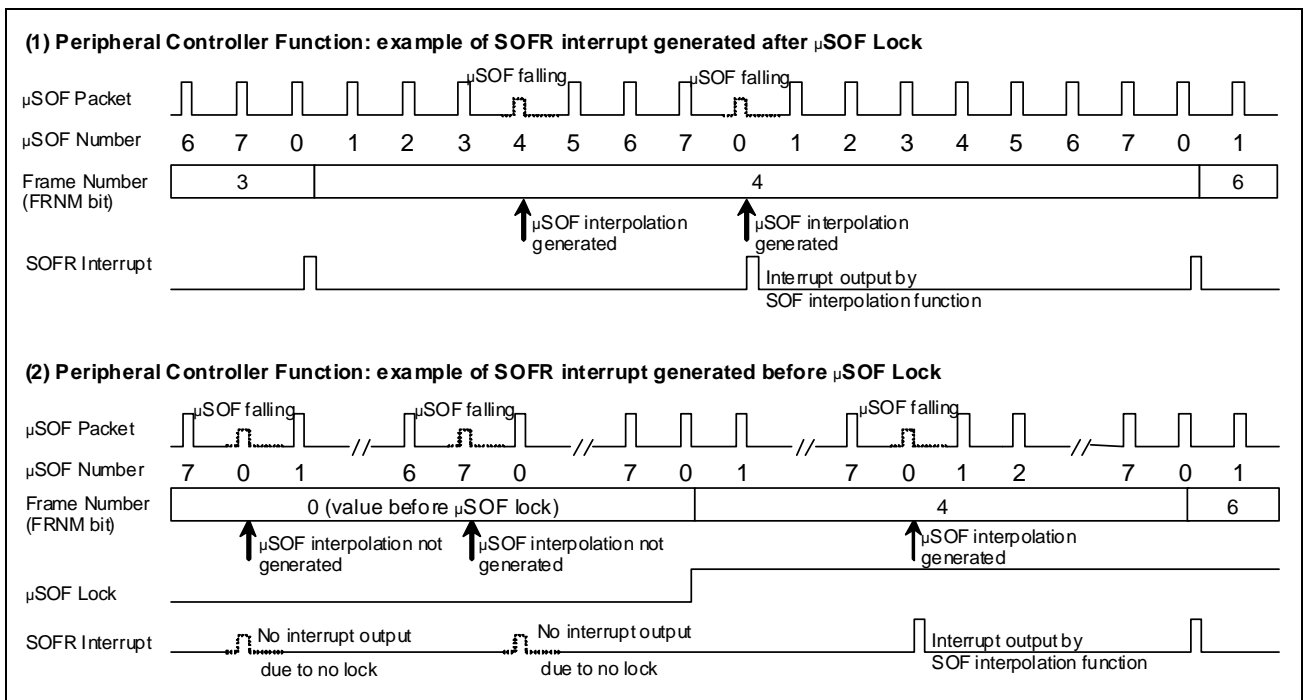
(1) Peripheral Controller Function: example of SOFR interrupt generated after μSOF Lock

μSOF falling
μSOF falling

μSOF Packet

μSOF Number 6 7 0 1 2 3 4 5 6 7 0 1 2 3 4 5 6 7 0 1

Frame Number (FRNM bit) 3 4 6

μSOF interpolation generated

μSOF interpolation generated

SOFR Interrupt

Interrupt output by SOF interpolation function

(2) Peripheral Controller Function: example of SOFR interrupt generated before μSOF Lock

μSOF falling
μSOF falling
μSOF falling

μSOF Packet

μSOF Number 7 0 1 6 7 0 7 0 1 7 0 1 2 7 0 1

Frame Number (FRNM bit) 0 (value before μSOF lock) 4 6

μSOF interpolation not generated

μSOF interpolation not generated

μSOF interpolation generated

μSOF Lock

SOFR Interrupt

No interrupt output due to no lock

No interrupt output due to no lock

Interrupt output by SOF interpolation function